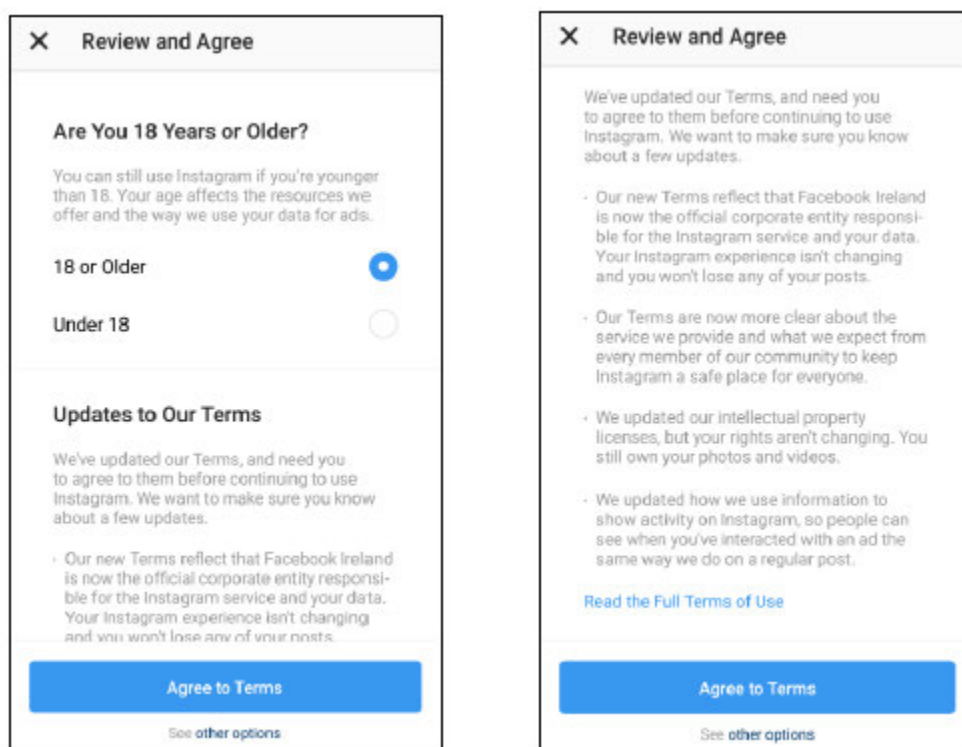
✕ Review and Agree

Are You 18 Years or Older?

You can still use Instagram if you're younger than 18. Your age affects the resources we offer and the way we use your data for ads.

18 or Older

Under 18

Updates to Our Terms

We've updated our Terms, and need you to agree to them before continuing to use Instagram. We want to make sure you know about a few updates.

· Our new Terms reflect that Facebook Ireland is now the official corporate entity responsible for the Instagram service and your data. Your Instagram experience isn't changing and you won't lose any of your posts.

Agree to Terms

See other options

✕ Review and Agree

We've updated our Terms, and need you to agree to them before continuing to use Instagram. We want to make sure you know about a few updates.

· Our new Terms reflect that Facebook Ireland is now the official corporate entity responsible for the Instagram service and your data. Your Instagram experience isn't changing and you won't lose any of your posts.

· Our Terms are now more clear about the service we provide and what we expect from every member of our community to keep Instagram a safe place for everyone.

· We updated our intellectual property licenses, but your rights aren't changing. You still own your photos and videos.

· We updated how we use information to show activity on Instagram, so people can see when you've interacted with an ad the same way we do on a regular post.

Read the Full Terms of Use

Agree to Terms

See other options